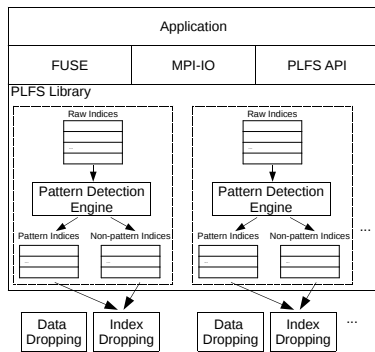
Application

FUSE

MPI-IO

PLFS API

PLFS Library

Raw Indices

...

Pattern Detection Engine

Pattern Indices

...

Non-pattern Indices

...

Raw Indices

...

Pattern Detection Engine

Pattern Indices

...

Non-pattern Indices

...

...

Data Dropping

Index Dropping

Data Dropping

Index Dropping

...